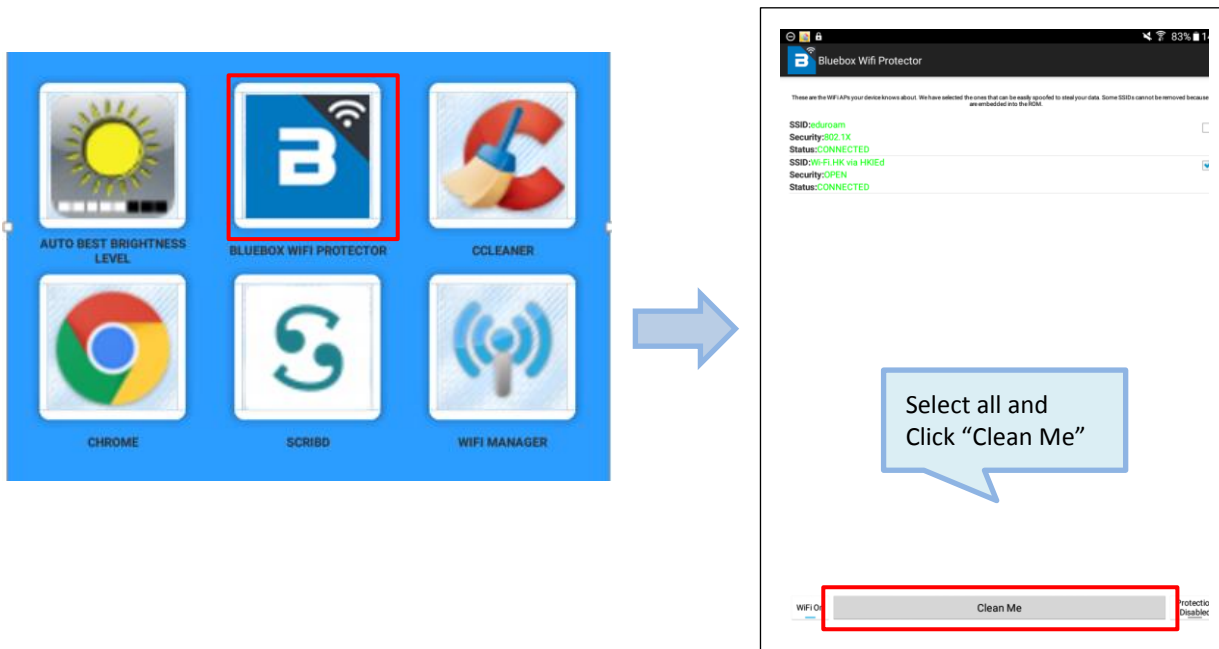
AUTO BEST BRIGHTNESS LEVEL

BLUEBOX WIFI PROTECTOR

CCLEANER

CHROME

SCRIBD

WIFI MANAGER

83%

Bluebox Wifi Protector

These are the WiFi APs your device knows about. We have selected the ones that can be easily spoofed to steal your data. Some SSIDs cannot be removed because are embedded into the ROM.

SSID:eduroam
Security:802.1X
Status:CONNECTED

SSID:Wi-Fi.HK via HKIEd
Security:OPEN
Status:CONNECTED

Select all and Click “Clean Me”

WiFi On

Clean Me

Protectio Disabled